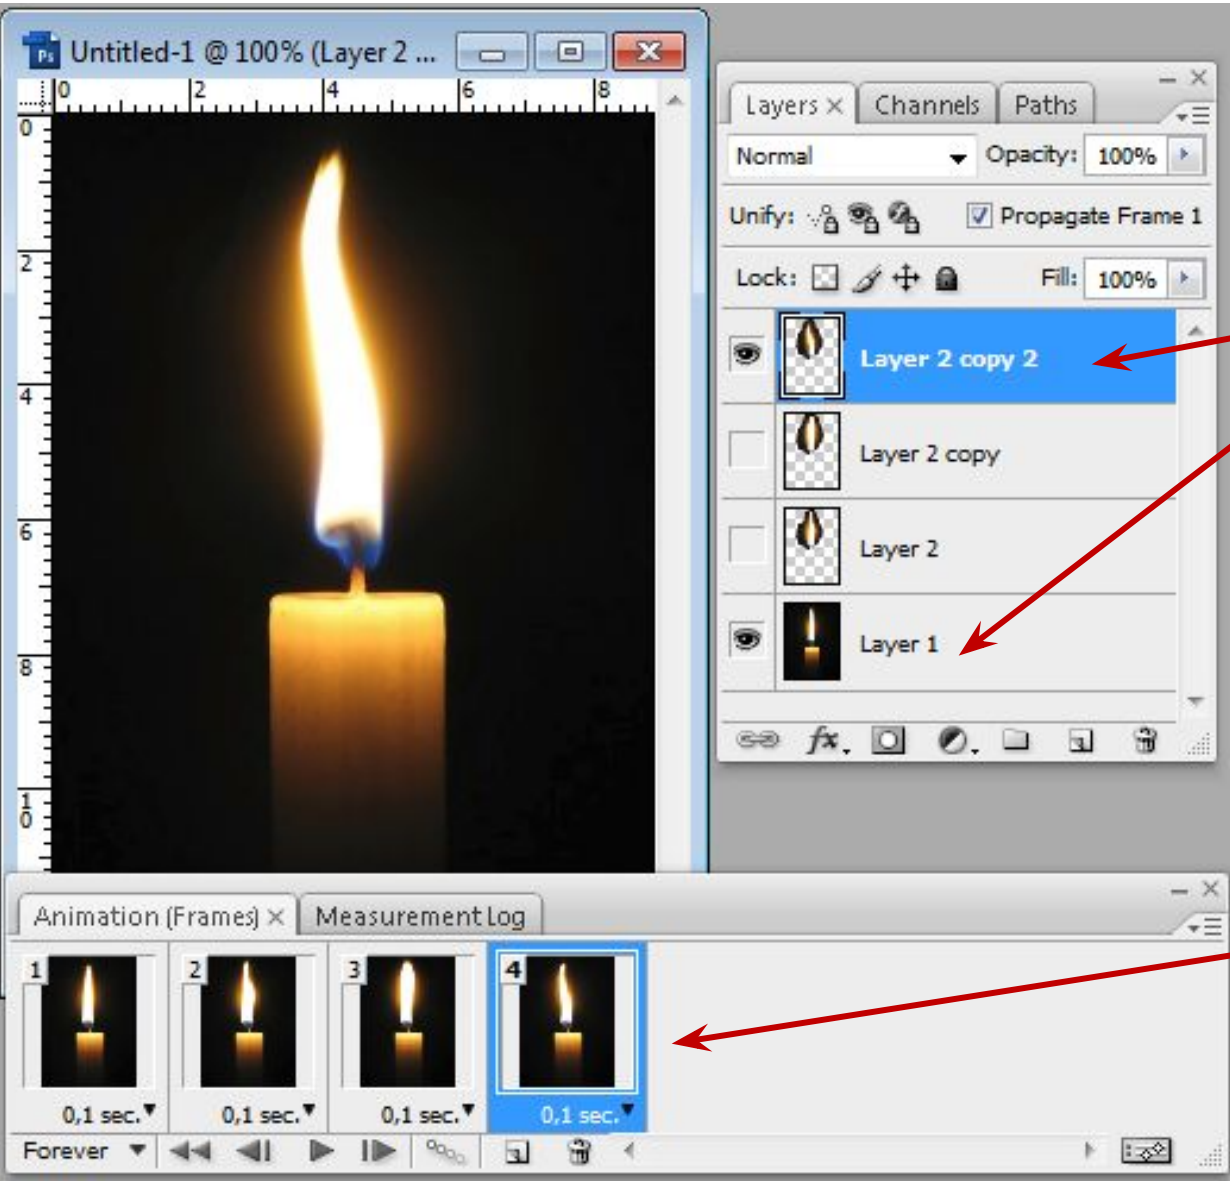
Ps Untitled-1 @ 100% (Layer 2 ...

0 2 4 6 8

0 2 4 6 8 10

Layers × Channels Paths

Normal Opacity: 100%

Unify: Propagate Frame 1

Lock: Fill: 100%

Layer 2 copy 2

Layer 2 copy

Layer 2

Layer 1

fx

Animation (Frames) × Measurement Log

1 0,1 sec.
2 0,1 sec.
3 0,1 sec.
4 0,1 sec.

Forever